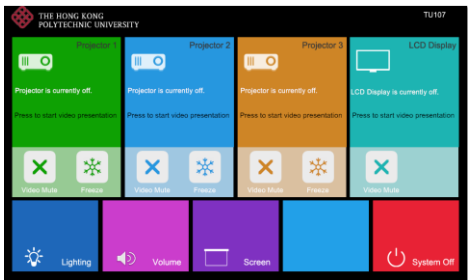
THE HONG KONG POLYTECHNIC UNIVERSITY

TU107

Projector 1

Projector is currently off.

Press to start video presentation

Video Mute

Freeze

Projector 2

Projector is currently off.

Press to start video presentation

Video Mute

Freeze

Projector 3

Projector is currently off.

Press to start video presentation

Video Mute

Freeze

LCD Display

LCD Display is currently off.

Press to start video presentation

Video Mute

Lighting

Volume

Screen

System Off